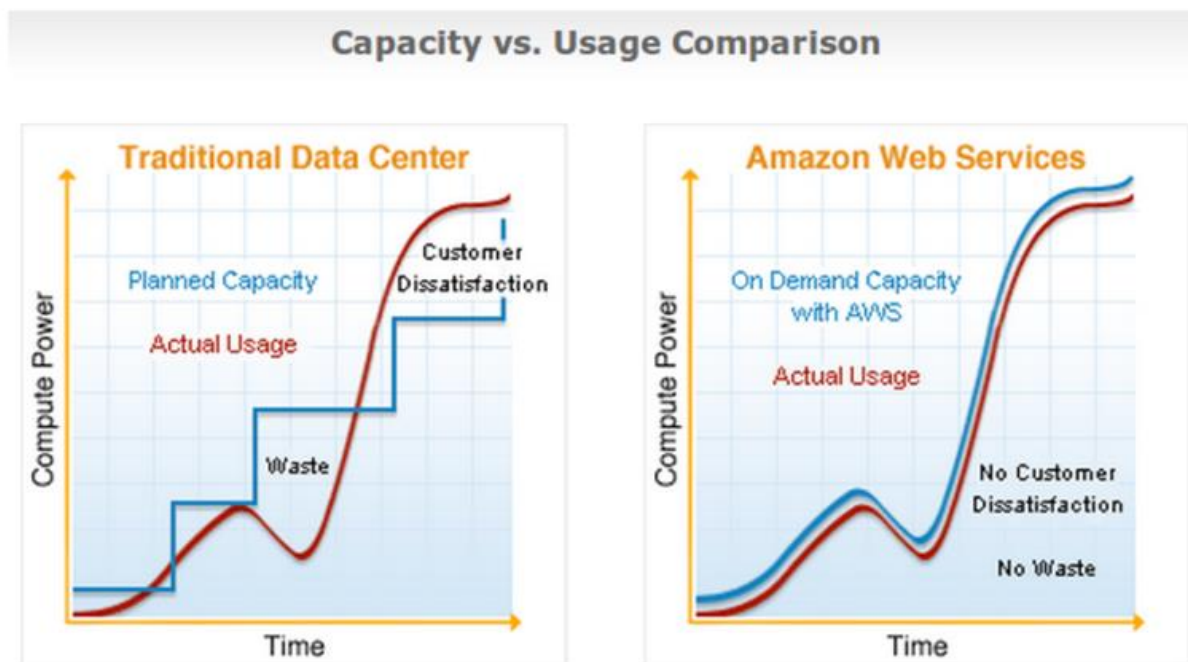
Capacity vs. Usage Comparison

Traditional Data Center

Planned Capacity

Actual Usage

Customer Dissatisfaction

Waste

Compute Power

Time

Amazon Web Services

On Demand Capacity with AWS

Actual Usage

No Customer Dissatisfaction

No Waste

Compute Power

Time